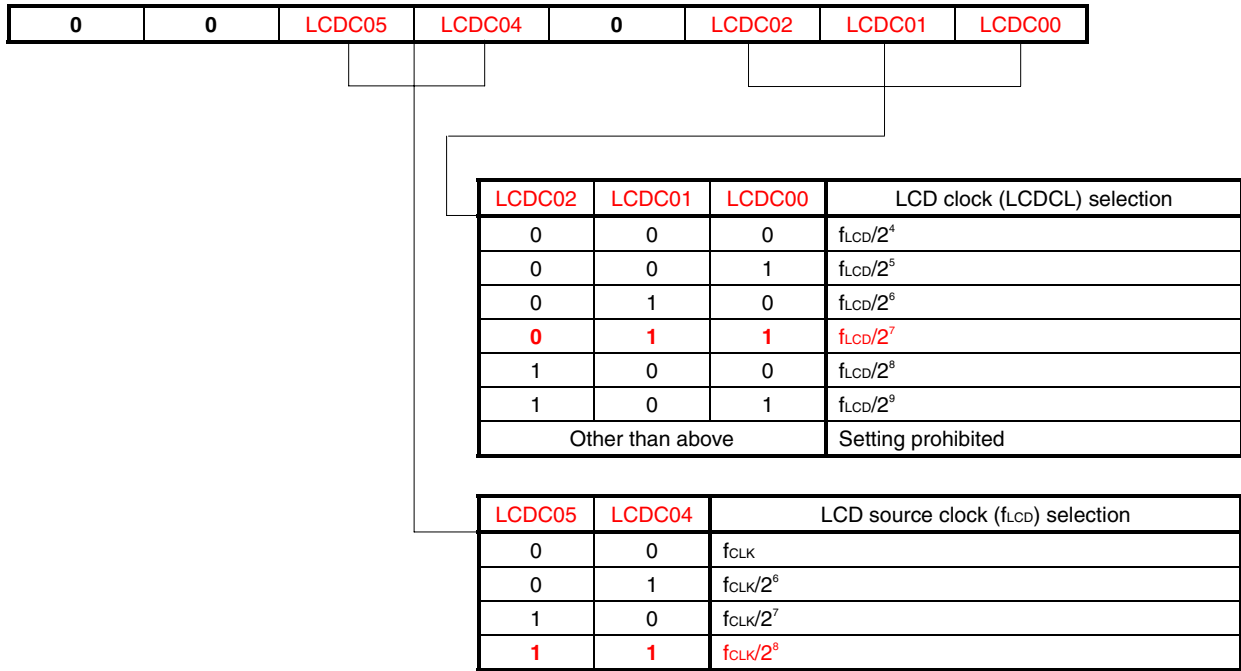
| 0 | 0 | LCDC05 | LCDC04 | 0 | LCDC02 | LCDC01 | LCDC00 |
|---|---|---|---|---|---|---|---|

| LCDC02 | LCDC01 | LCDC00 | LCD clock (LCDCL) selection |
|---|---|---|---|
| 0 | 0 | 0 | $f_{LCD}/2^4$ |
| 0 | 0 | 1 | $f_{LCD}/2^5$ |
| 0 | 1 | 0 | $f_{LCD}/2^6$ |
| 0 | 1 | 1 | $f_{LCD}/2^7$ |
| 1 | 0 | 0 | $f_{LCD}/2^8$ |
| 1 | 0 | 1 | $f_{LCD}/2^9$ |
| Other than above | | | Setting prohibited |

| LCDC05 | LCDC04 | LCD source clock ($f_{LCD}$) selection |
|---|---|---|
| 0 | 0 | $f_{CLK}$ |
| 0 | 1 | $f_{CLK}/2^6$ |
| 1 | 0 | $f_{CLK}/2^7$ |
| 1 | 1 | $f_{CLK}/2^8$ |